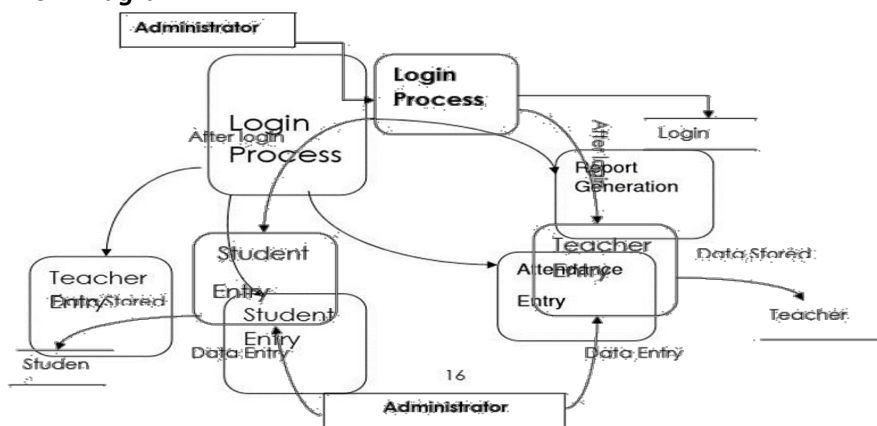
Administrator

Login Process

Login Process

After login

After login

Login

Report Generation

Teacher Entry

Data Stored

Student Entry

Attendance Entry

Teacher Entry

Data Stored

Student Entry

Teacher

Studen

Data Entry

Data Entry

16

Administrator